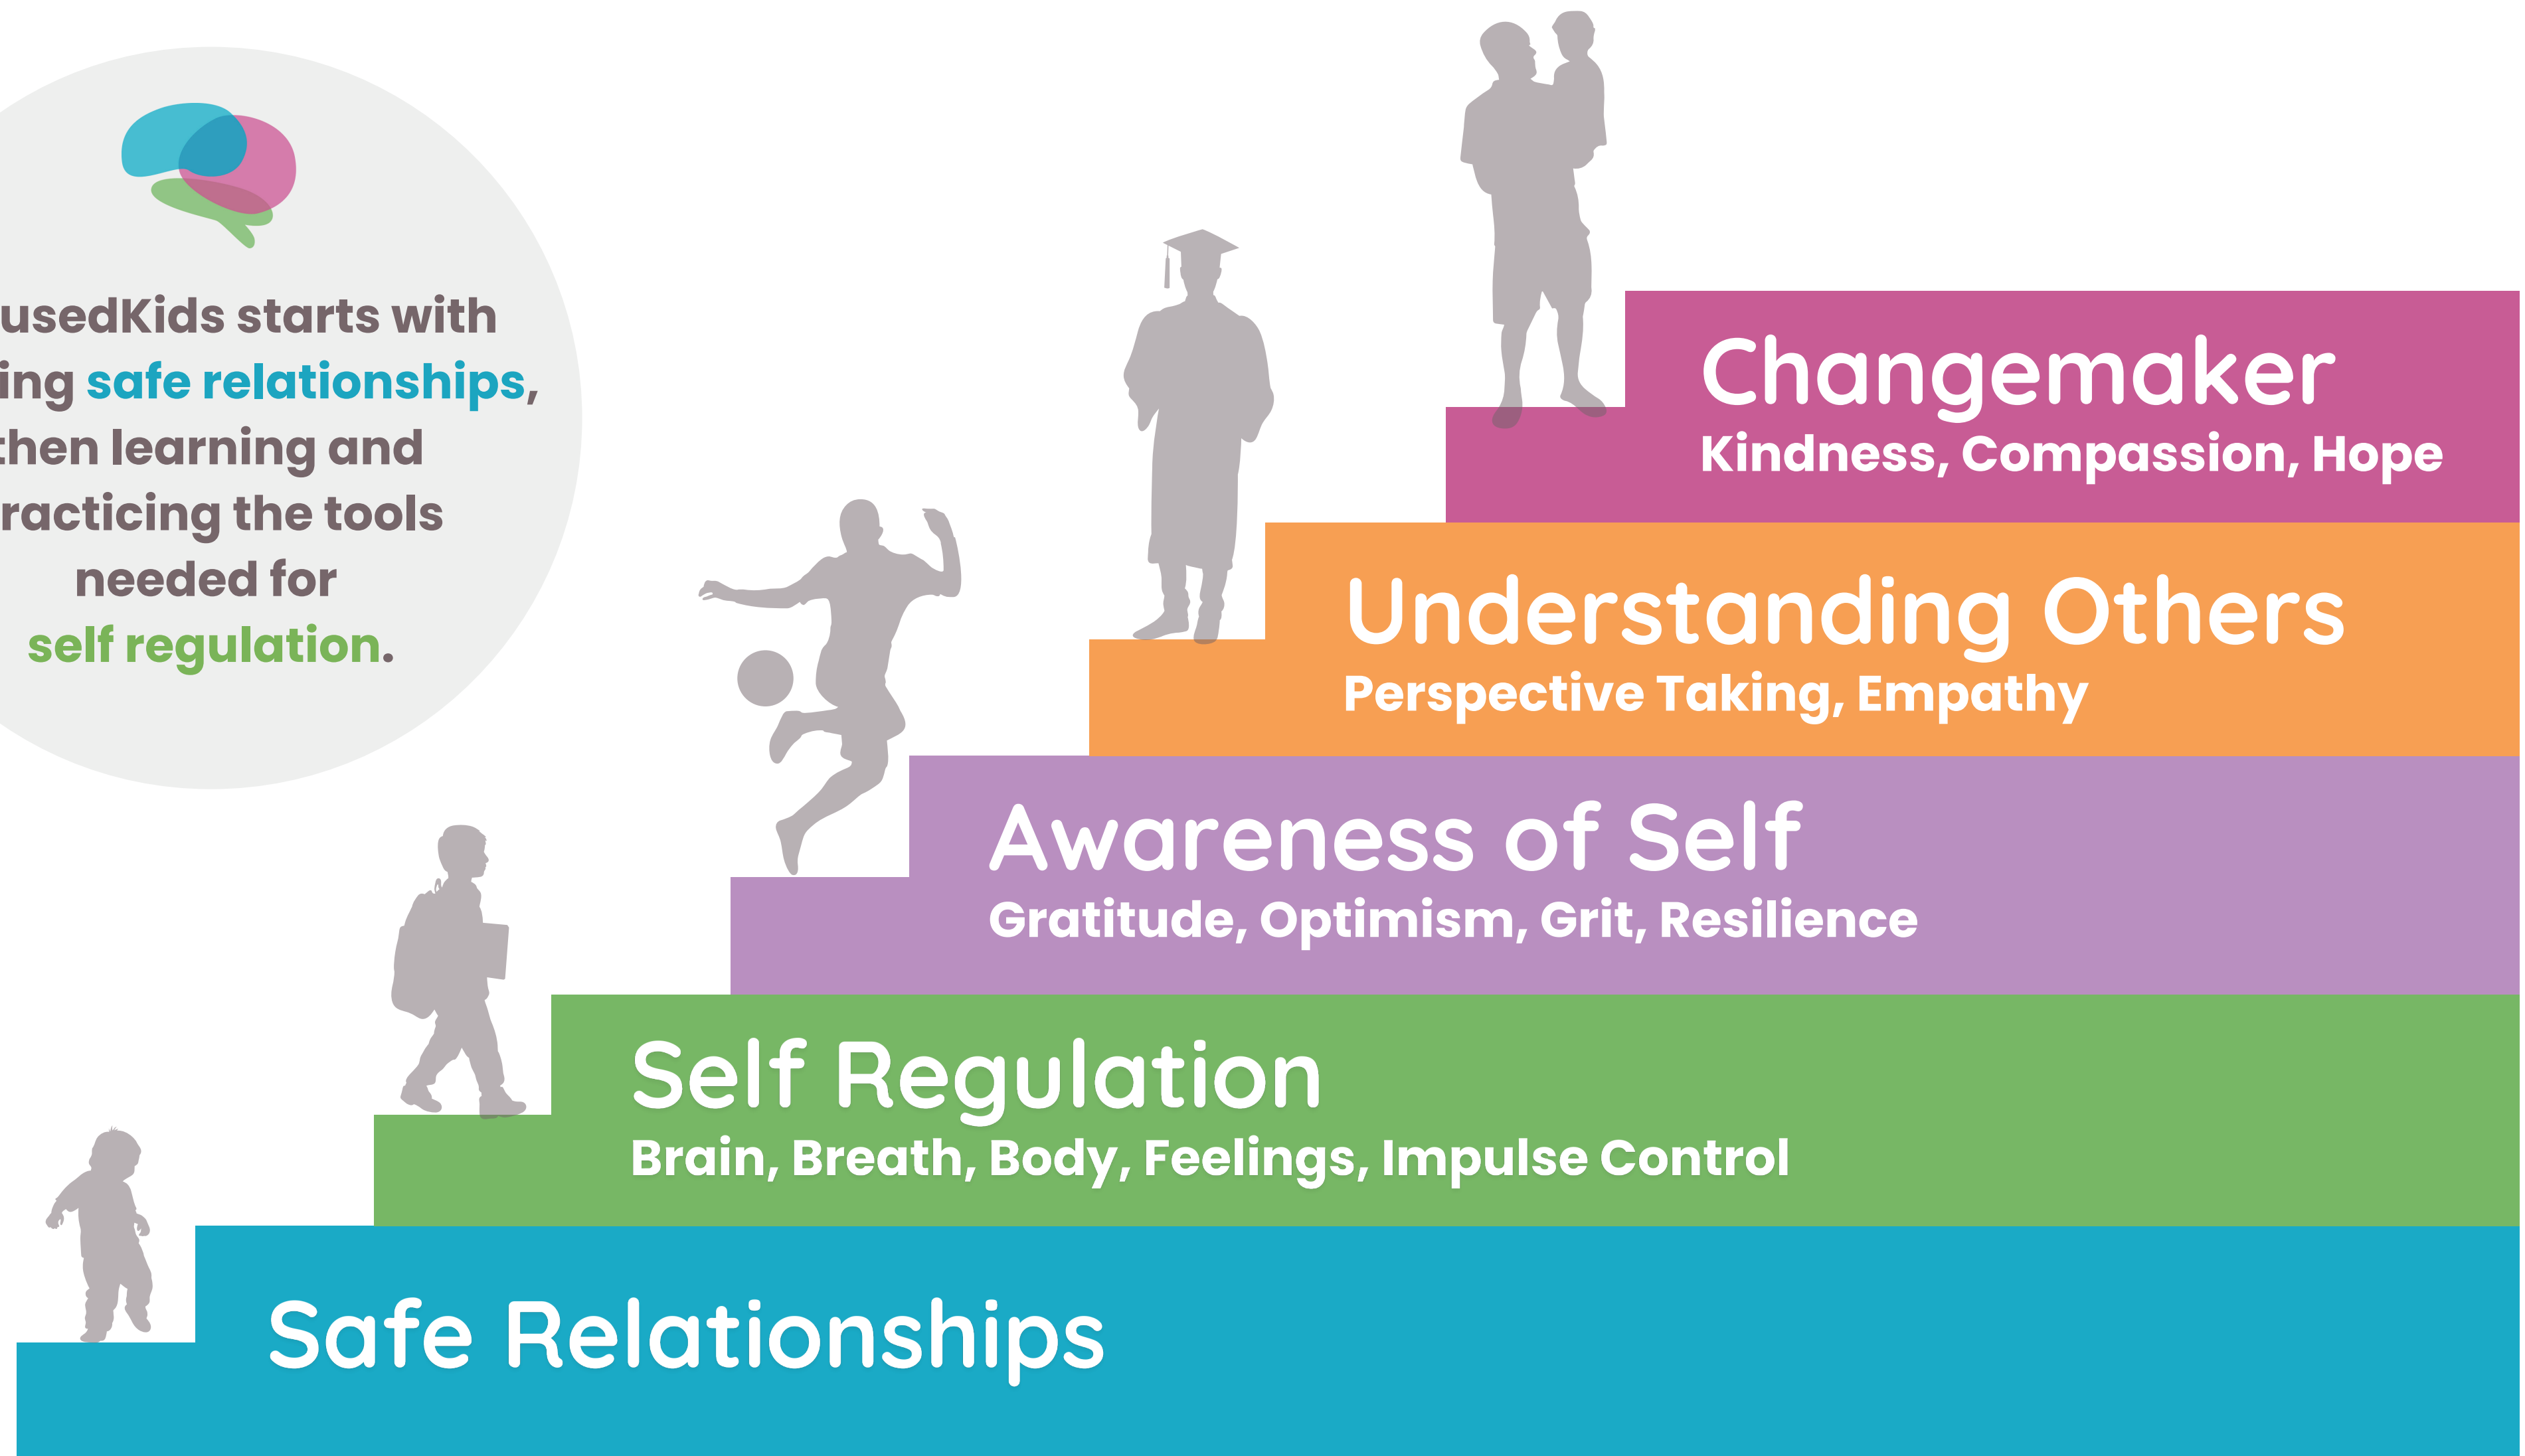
usedKids starts with ing safe relationships, then learning and racticing the tools needed for self regulation.

Changemaker
Kindness, Compassion, Hope

Understanding Others
Perspective Taking, Empathy

Awareness of Self
Gratitude, Optimism, Grit, Resilience

Self Regulation
Brain, Breath, Body, Feelings, Impulse Control

Safe Relationships